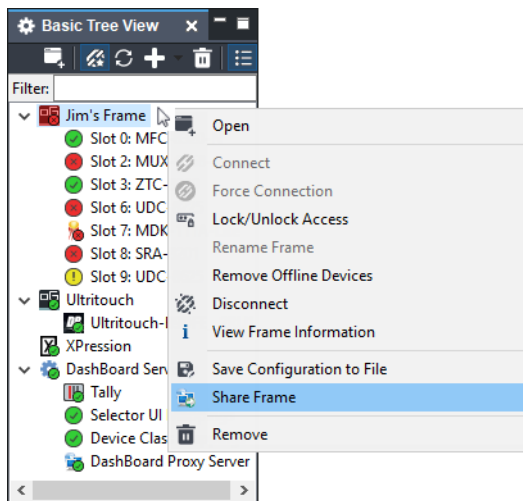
Basic Tree View ×

Filter:

Jim's Frame
Slot 0: MFC
Slot 2: MUX
Slot 3: ZTC-
Slot 6: UDC
Slot 7: MDK
Slot 8: SRA-
Slot 9: UDC
Ultritouch
Ultritouch-
XPression
DashBoard Serv
Tally
Selector UI
Device Clas
DashBoard Proxy Server

Open
Connect
Force Connection
Lock/Unlock Access
Rename Frame
Remove Offline Devices
Disconnect
View Frame Information
Save Configuration to File
Share Frame
Remove